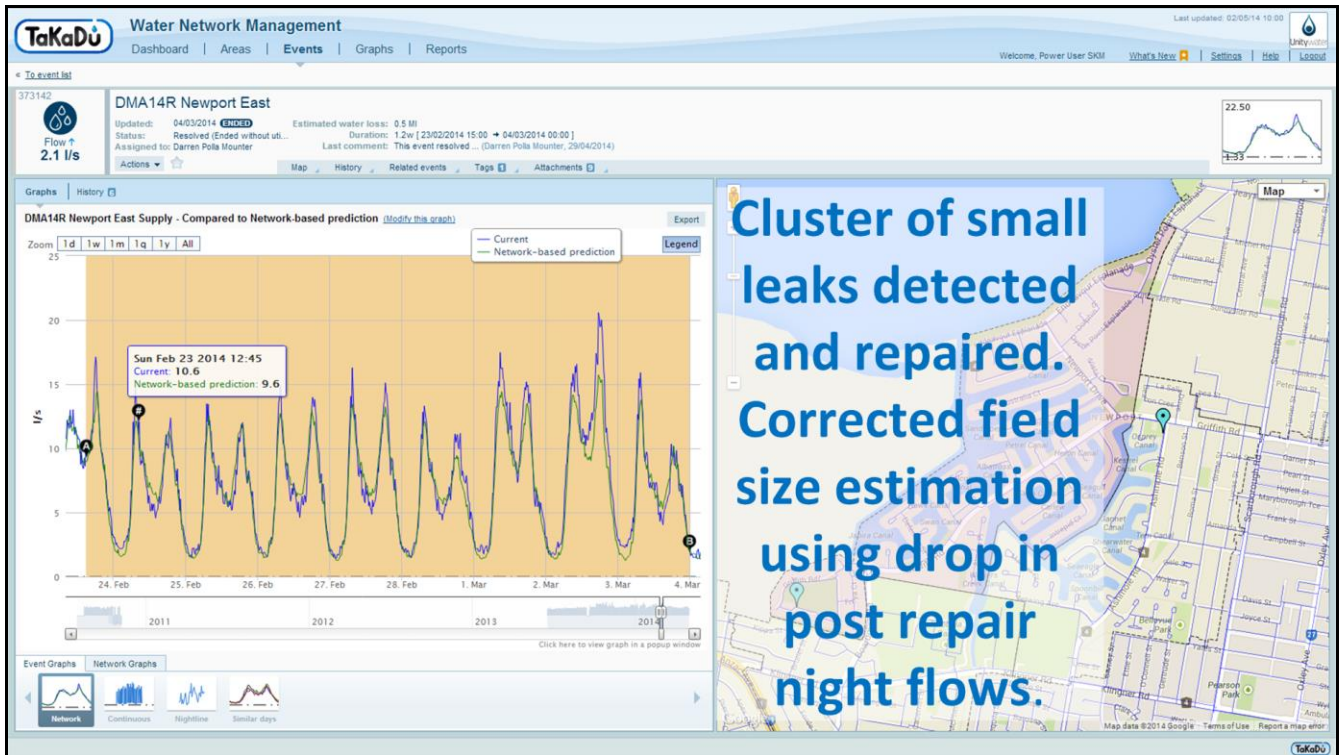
TaKaDu Water Network Management

Dashboard | Areas | Events | Graphs | Reports

Last updated: 02/05/14 10:00

Unity water

Welcome, Power User SKM What's New | Settings | Help | Logout

« To event list

373142

Flow ↑ 2.1 l/s

DMA14R Newport East

Updated: 04/03/2014 ENDED
Status: Resolved (Ended without uti...
Assigned to: Darren Polla Mounter

Estimated water loss: 0.5 Ml
Duration: 1.2w [ 23/02/2014 15:00 → 04/03/2014 00:00 ]
Last comment: This event resolved ... (Darren Polla Mounter, 29/04/2014)

Actions ▾

Map | History | Related events | Tags 1 | Attachments 3

22.50
1.33

Graphs | History

DMA14R Newport East Supply - Compared to Network-based prediction (Modify this graph)

Export

Zoom 1d 1w 1m 1q 1y All

Current
Network-based prediction

Legend

Sun Feb 23 2014 12:45
Current: 10.6
Network-based prediction: 9.6

25
20
15
10
5
0

l/s

A
B

24. Feb 25. Feb 26. Feb 27. Feb 28. Feb 1. Mar 2. Mar 3. Mar 4. Mar

2011 2012 2013 2014

Click here to view graph in a popup window

Event Graphs | Network Graphs

Network Continuous Nightline Similar days

Map

Cluster of small leaks detected and repaired. Corrected field size estimation using drop in post repair night flows.

Griffith Rd
Pearson Park
Bellevue Park
Oxley Ave

Map data ©2014 Google Terms of Use Report a map error

TaKaDu